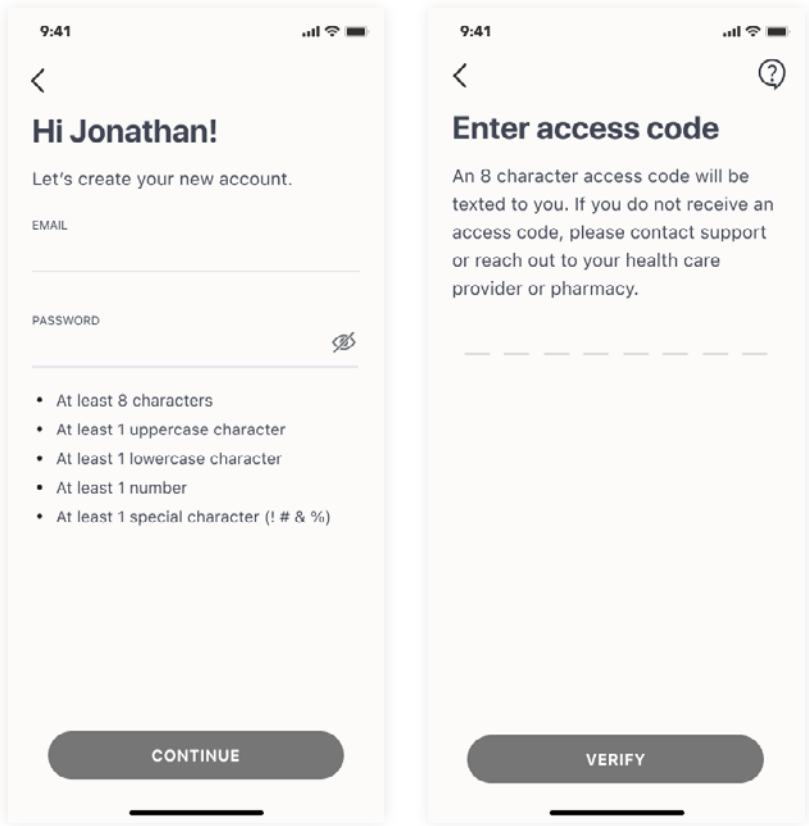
9:41

<

Hi Jonathan!

Let's create your new account.

EMAIL

PASSWORD

- At least 8 characters
- At least 1 uppercase character
- At least 1 lowercase character
- At least 1 number
- At least 1 special character (! # & %)

CONTINUE

9:41

<

?

Enter access code

An 8 character access code will be texted to you. If you do not receive an access code, please contact support or reach out to your health care provider or pharmacy.

VERIFY